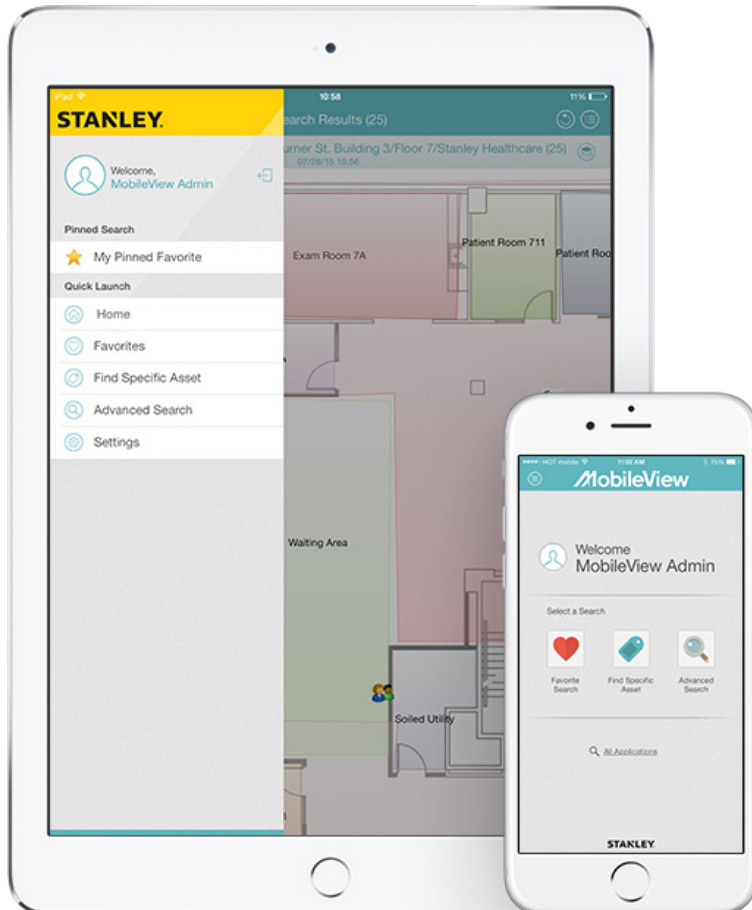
iPad
10:58
11%
STANLEY.
earch Results (25)
urner St. Building 3/Floor 7/Stanley Healthcare (25)
07/28/15 10:56

Welcome,
MobileView Admin

Pinned Search
My Pinned Favorite
Quick Launch
Home
Favorites
Find Specific Asset
Advanced Search
Settings

Exam Room 7A
Patient Room 711
Patient Roo
Waiting Area
Soiled Utility

NOT mobile
11:02 AM
75%
MobileView
Welcome
MobileView Admin
Select a Search
Favorite Search
Find Specific Asset
Advanced Search
All Applications
STANLEY.